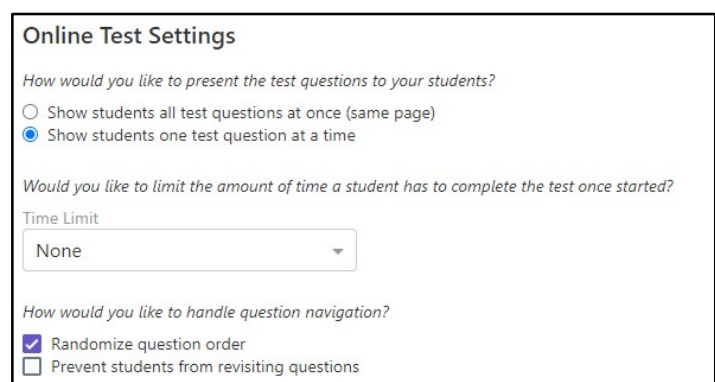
Online Test Settings

How would you like to present the test questions to your students?

Show students all test questions at once (same page)
Show students one test question at a time

Would you like to limit the amount of time a student has to complete the test once started?

Time Limit
None

How would you like to handle question navigation?

Randomize question order
Prevent students from revisiting questions